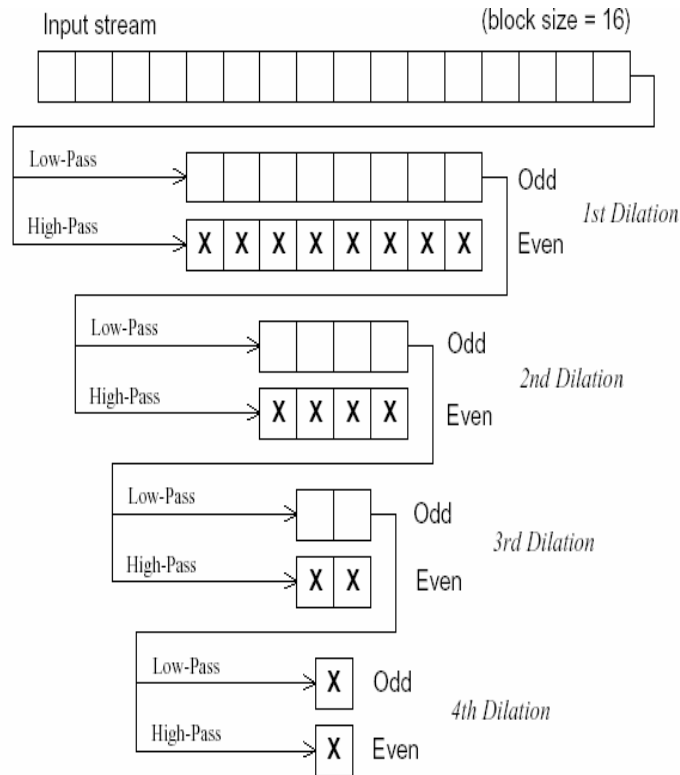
Input stream

(block size = 16)

Low-Pass

High-Pass

| X | X | X | X | X | X | X | X |

Odd

Even

1st Dilation

Low-Pass

High-Pass

| X | X | X | X |

Odd

Even

2nd Dilation

Low-Pass

High-Pass

| X | X |

Odd

Even

3rd Dilation

Low-Pass

X

Odd

High-Pass

X

Even

4th Dilation